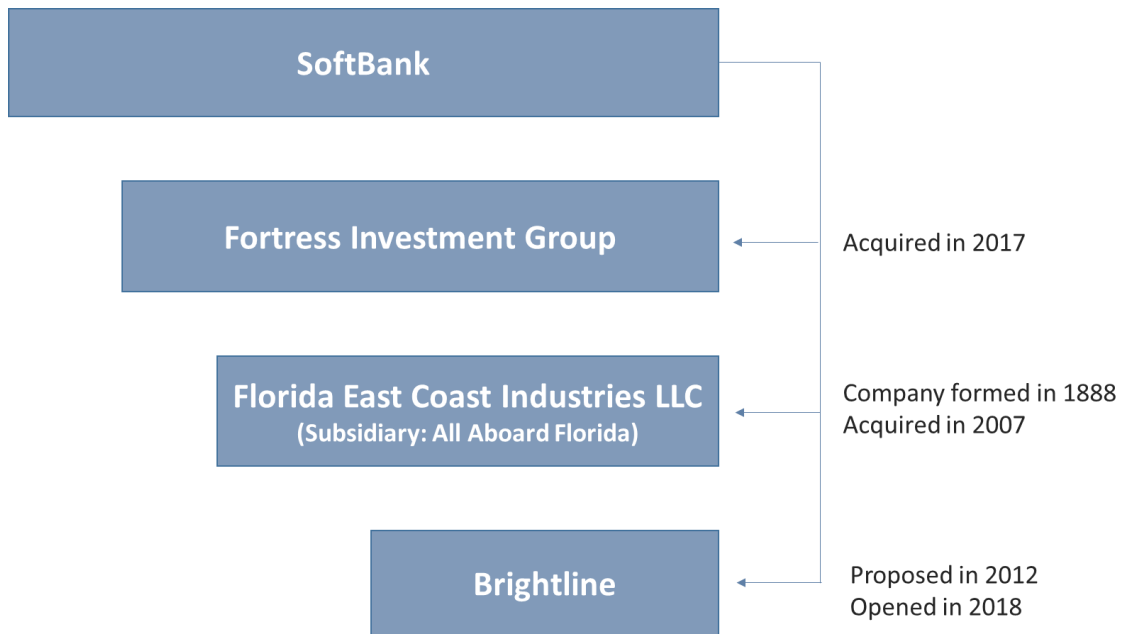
SoftBank

Fortress Investment Group

Acquired in 2017

Florida East Coast Industries LLC
(Subsidiary: All Aboard Florida)

Company formed in 1888
Acquired in 2007

Brightline

Proposed in 2012
Opened in 2018